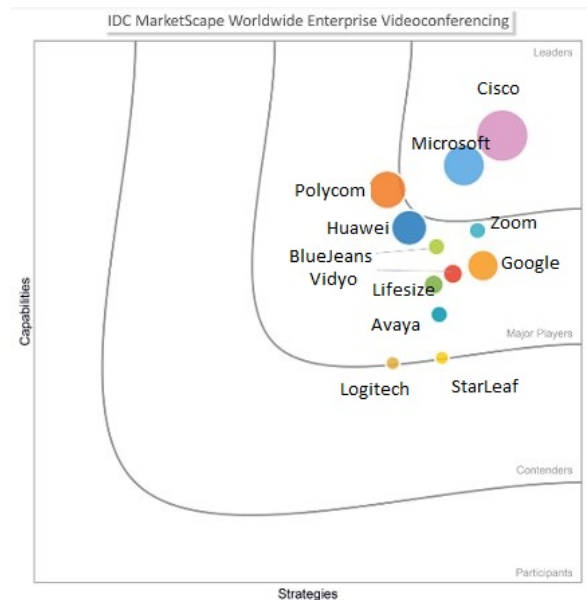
IDC MarketScape Worldwide Enterprise Videoconferencing

Leaders

Cisco

Microsoft

Polycom

Huawei

Zoom

BlueJeans

Google

Vidyo

Lifesize

Avaya

Major Players

Logitech

StarLeaf

Contenders

Participants

Capabilities

Strategies